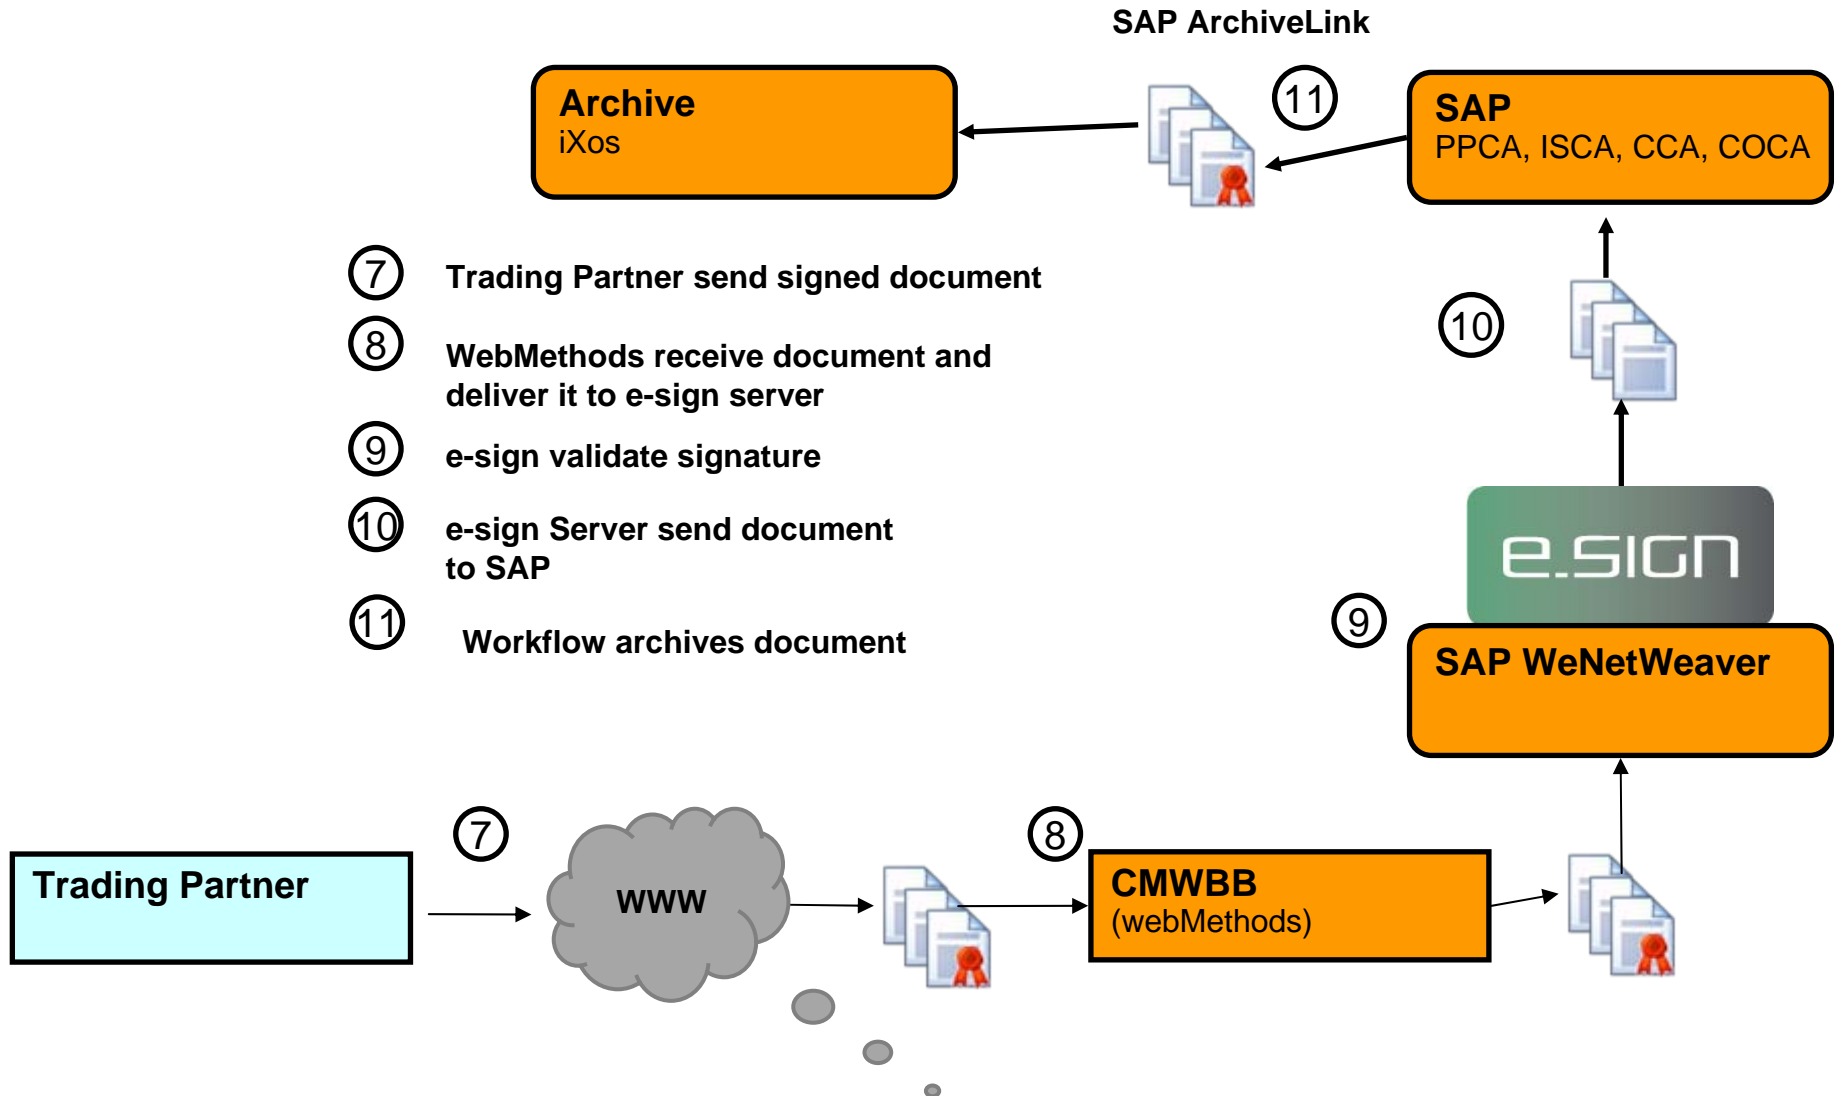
SAP ArchiveLink

Archive
iXos

11

SAP
PPCA, ISCA, CCA, COCA

7 Trading Partner send signed document

8 WebMethods receive document and deliver it to e-sign server

9 e-sign validate signature

10 e-sign Server send document to SAP

11 Workflow archives document

10

e.SIGN

9

SAP WeNetWeaver

Trading Partner

7

WWW

8

CMWBB
(webMethods)